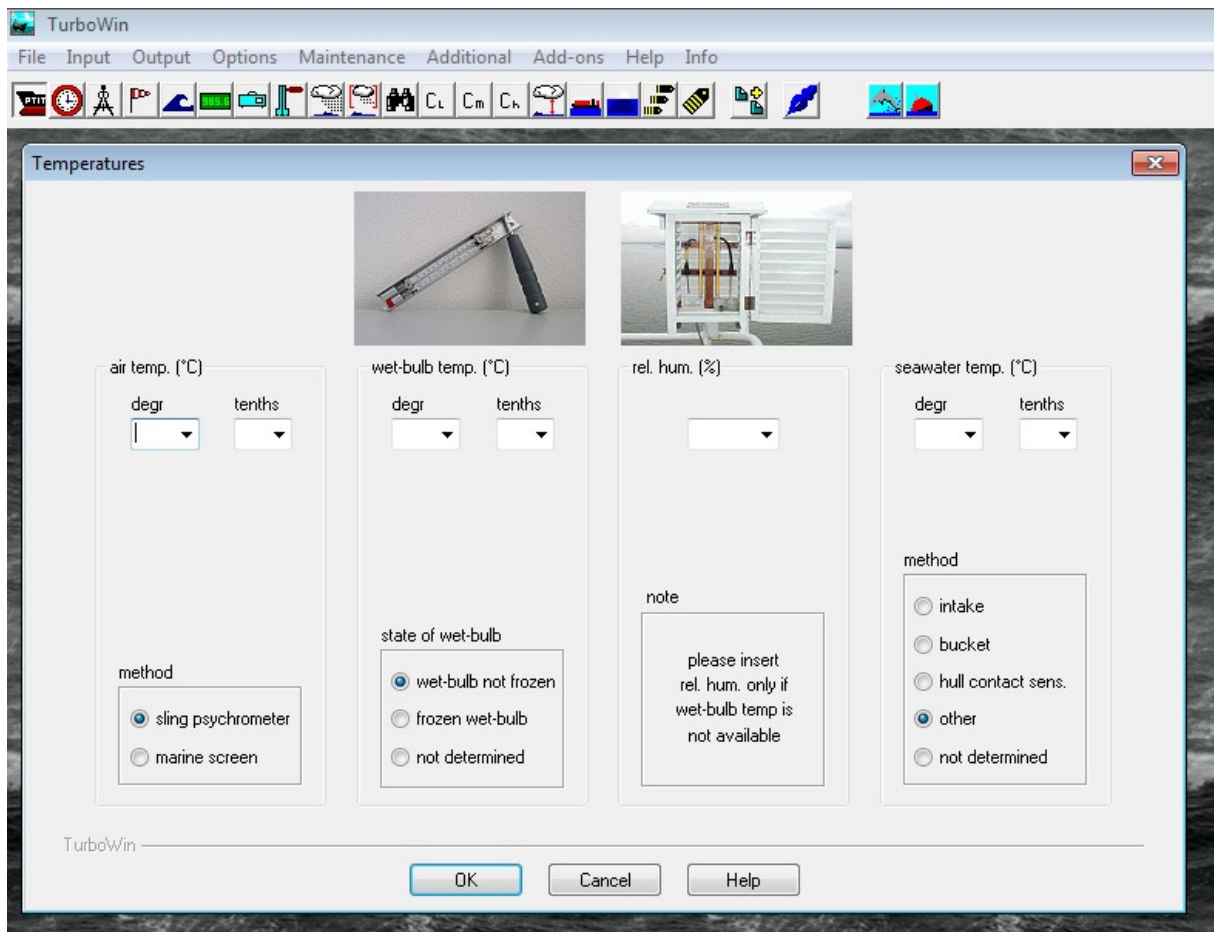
TurboWin

File Input Output Options Maintenance Additional Add-ons Help Info

PTIT 985.5 CL Cm CH

Temperatures

air temp. (°C)
degr tenths

method
sling psychrometer
marine screen

wet-bulb temp. (°C)
degr tenths

state of wet-bulb
wet-bulb not frozen
frozen wet-bulb
not determined

rel. hum. (%)

note
please insert rel. hum. only if wet-bulb temp is not available

seawater temp. (°C)
degr tenths

method
intake
bucket
hull contact sens.
other
not determined

TurboWin

OK Cancel Help